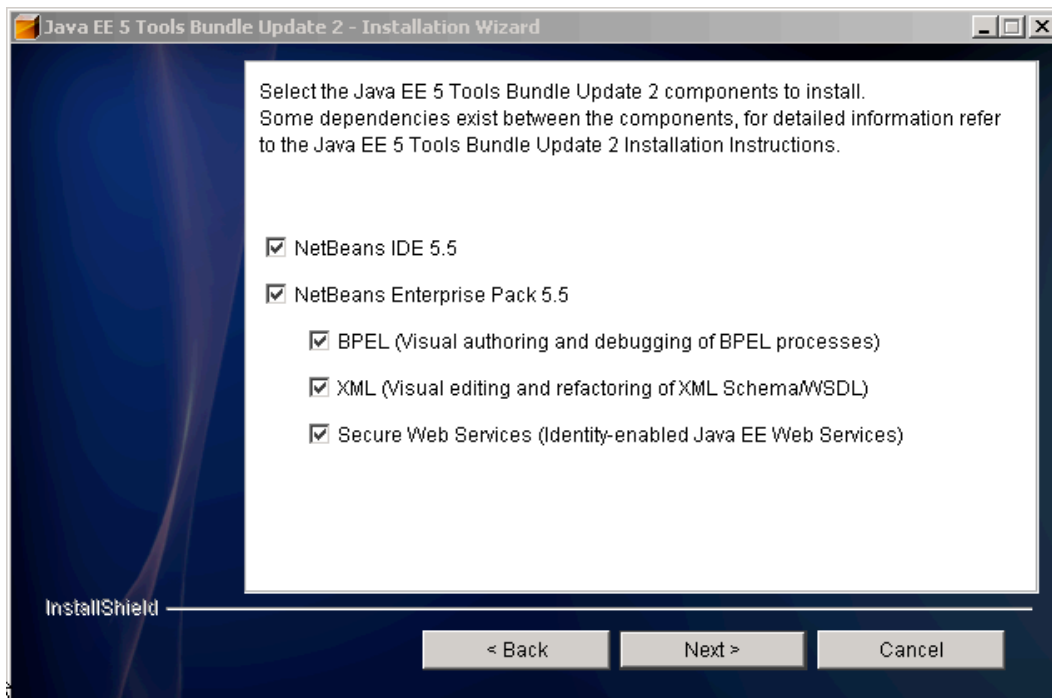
Java EE 5 Tools Bundle Update 2 - Installation Wizard

Select the Java EE 5 Tools Bundle Update 2 components to install.
Some dependencies exist between the components, for detailed information refer to the Java EE 5 Tools Bundle Update 2 Installation Instructions.

☑ NetBeans IDE 5.5

☑ NetBeans Enterprise Pack 5.5

☑ BPEL (Visual authoring and debugging of BPEL processes)

☑ XML (Visual editing and refactoring of XML Schema/WSDL)

☑ Secure Web Services (Identity-enabled Java EE Web Services)

InstallShield

< Back | Next > | Cancel